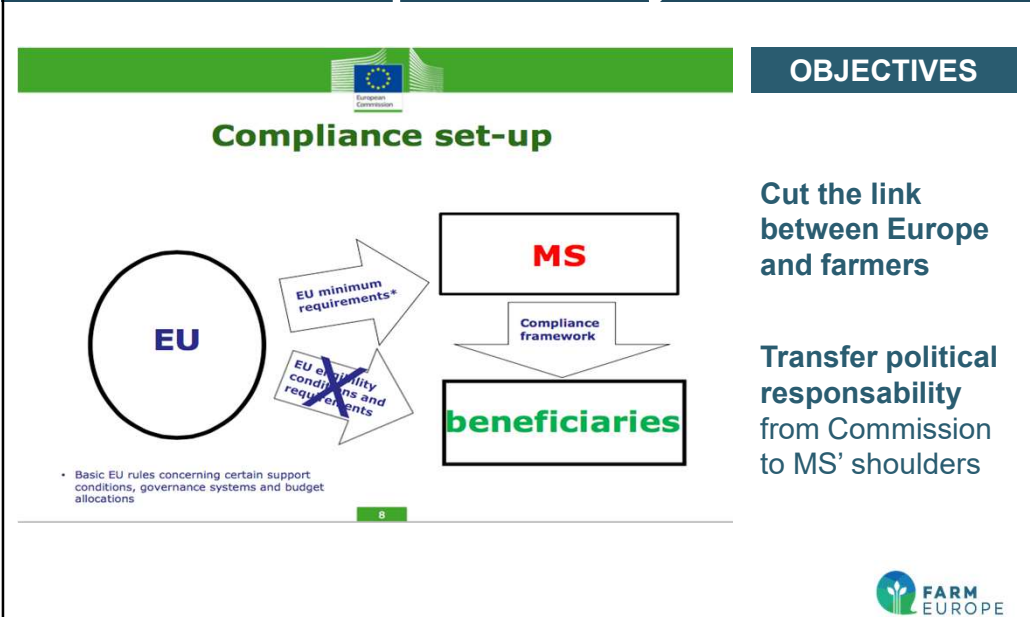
European Commission

Compliance set-up

EU

EU minimum requirements*

EU eligibility conditions and requirements

MS

Compliance framework

beneficiaries

• Basic EU rules concerning certain support conditions, governance systems and budget allocations

8

OBJECTIVES

Cut the link between Europe and farmers

Transfer political responsability from Commission to MS' shoulders

FARM EUROPE